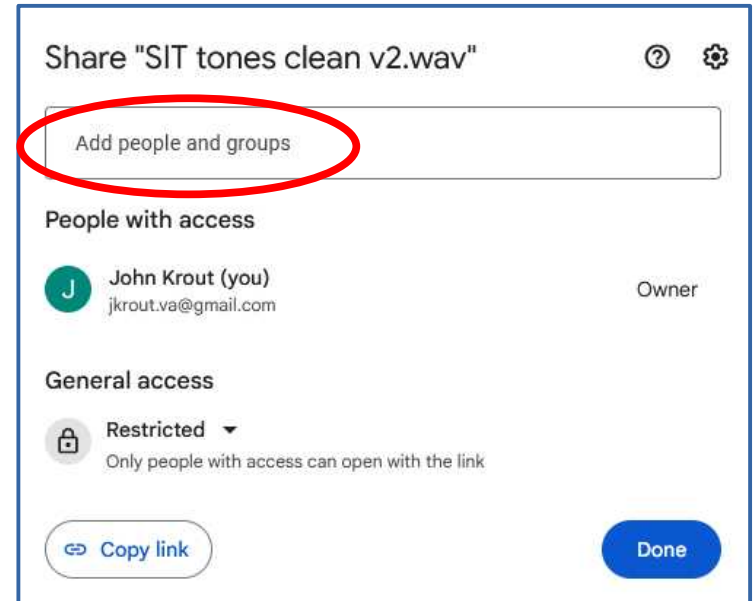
Share "SIT tones clean v2.wav"

Add people and groups

People with access

J

John Krout (you)
jkrout.va@gmail.com

Owner

General access

Restricted

Only people with access can open with the link

Copy link

Done